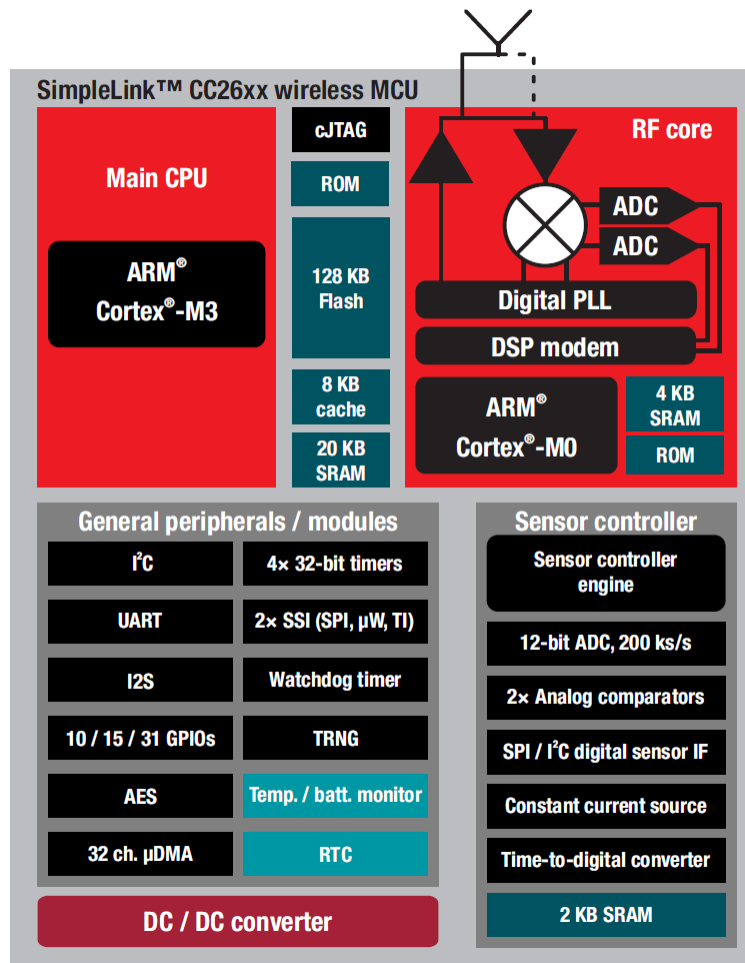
SimpleLink™ CC26xx wireless MCU

Main CPU

ARM®
Cortex®-M3

cJTAG

ROM

128 KB
Flash

8 KB
cache

20 KB
SRAM

RF core

ADC

ADC

Digital PLL

DSP modem

ARM®
Cortex®-M0

4 KB
SRAM

ROM

General peripherals / modules

| | |
|---|---|
| I$^2$C | 4× 32-bit timers |
| UART | 2× SSI (SPI, μW, TI) |
| I2S | Watchdog timer |
| 10 / 15 / 31 GPIOs | TRNG |
| AES | Temp. / batt. monitor |
| 32 ch. μDMA | RTC |

DC / DC converter

Sensor controller

Sensor controller
engine

12-bit ADC, 200 ks/s

2× Analog comparators

SPI / I$^2$C digital sensor IF

Constant current source

Time-to-digital converter

2 KB SRAM